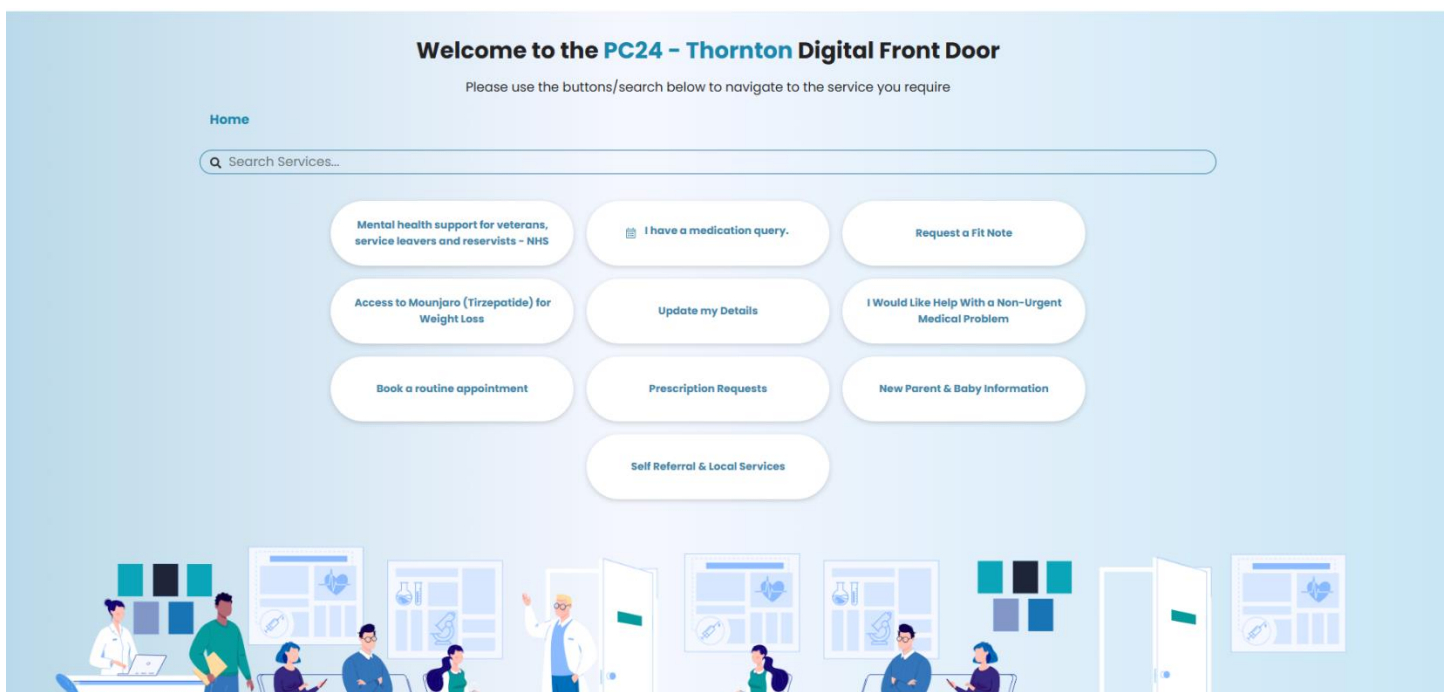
Welcome to the PC24 - Thornton Digital Front Door

Please use the buttons/search below to navigate to the service you require

Home

Search Services...

Mental health support for veterans, service leavers and reservists - NHS

I have a medication query.

Request a Fit Note

Access to Mounjaro (Tirzepatide) for Weight Loss

Update my Details

I Would Like Help With a Non-Urgent Medical Problem

Book a routine appointment

Prescription Requests

New Parent & Baby Information

Self Referral & Local Services